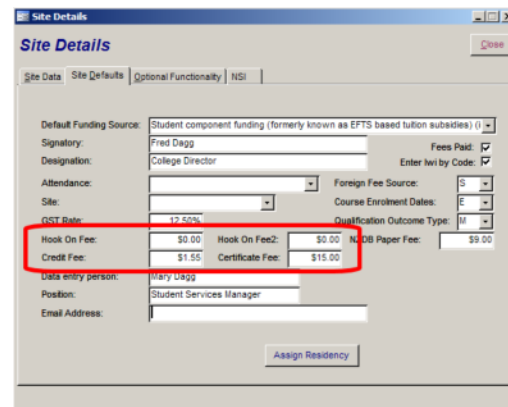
Site Details

Site Details

Close

Site Data | Site Defaults | Optional Functionality | NSI

Default Funding Source: Student component funding (formerly known as EFTS based tuition subsidies) (i

Signatory: Fred Dagg

Designation: College Director

Fees Paid:

Enter Iwi by Code:

Attendance:

Foreign Fee Source: S

Site:

Course Enrolment Dates: E

GST Rate: 12.50%

Qualification Outcome Type: M

Hook On Fee: $0.00

Hook On Fee2: $0.00

NZQA Paper Fee: $9.00

Credit Fee: $1.55

Certificate Fee: $15.00

Data entry person: Mary Dagg

Position: Student Services Manager

Email Address:

Assign Residency